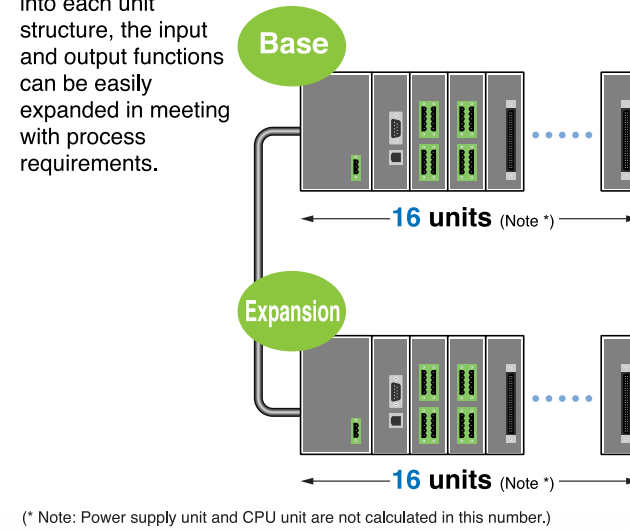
into each unit structure, the input and output functions can be easily expanded in meeting with process requirements.

Base

16 units (Note *)

Expansion

16 units (Note *)

(* Note: Power supply unit and CPU unit are not calculated in this number.)